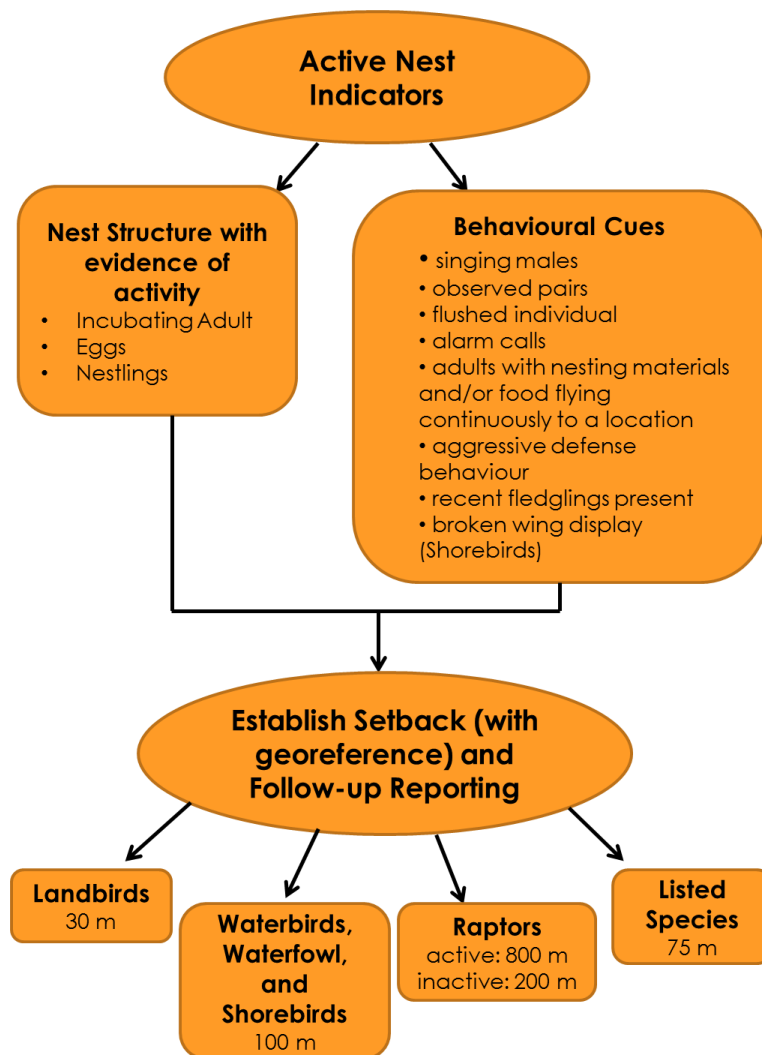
Active Nest Indicators

Nest Structure with evidence of activity
- Incubating Adult
- Eggs
- Nestlings

Behavioural Cues
• singing males
• observed pairs
• flushed individual
• alarm calls
• adults with nesting materials and/or food flying continuously to a location
• aggressive defense behaviour
• recent fledglings present
• broken wing display (Shorebirds)

Establish Setback (with georeference) and Follow-up Reporting

Landbirds
30 m

Waterbirds, Waterfowl, and Shorebirds
100 m

Raptors
active: 800 m
inactive: 200 m

Listed Species
75 m